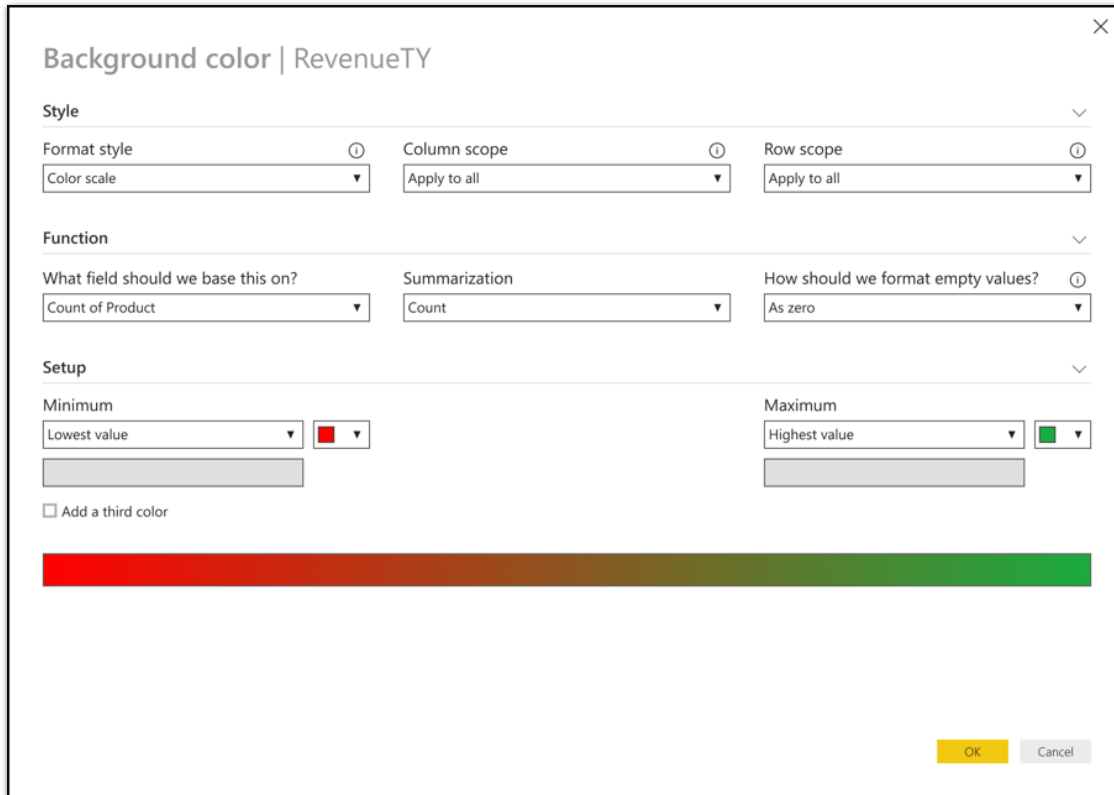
Background color | RevenueTY

Style

Format style
Color scale

Column scope
Apply to all

Row scope
Apply to all

Function

What field should we base this on?
Count of Product

Summarization
Count

How should we format empty values?
As zero

Setup

Minimum
Lowest value

Maximum
Highest value

Add a third color

OK
Cancel